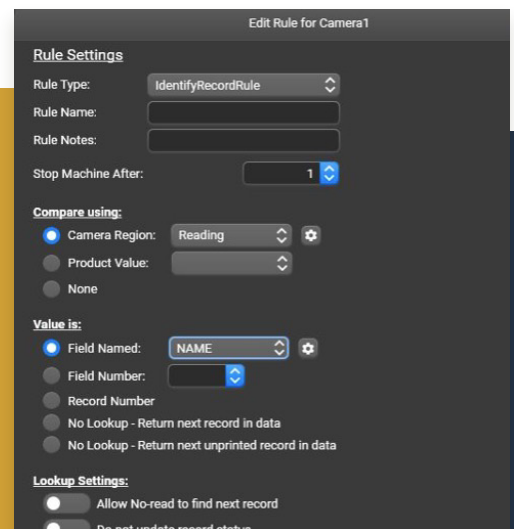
Edit Rule for Camera1

Rule Settings

Rule Type: IdentifyRecordRule

Rule Name:

Rule Notes:

Stop Machine After: 1

Compare using:

Camera Region: Reading

Product Value:

None

Value is:

Field Named: NAME

Field Number:

Record Number

No Lookup - Return next record in data

No Lookup - Return next unprinted record in data

Lookup Settings:

Allow No-read to find next record

Do not update record status